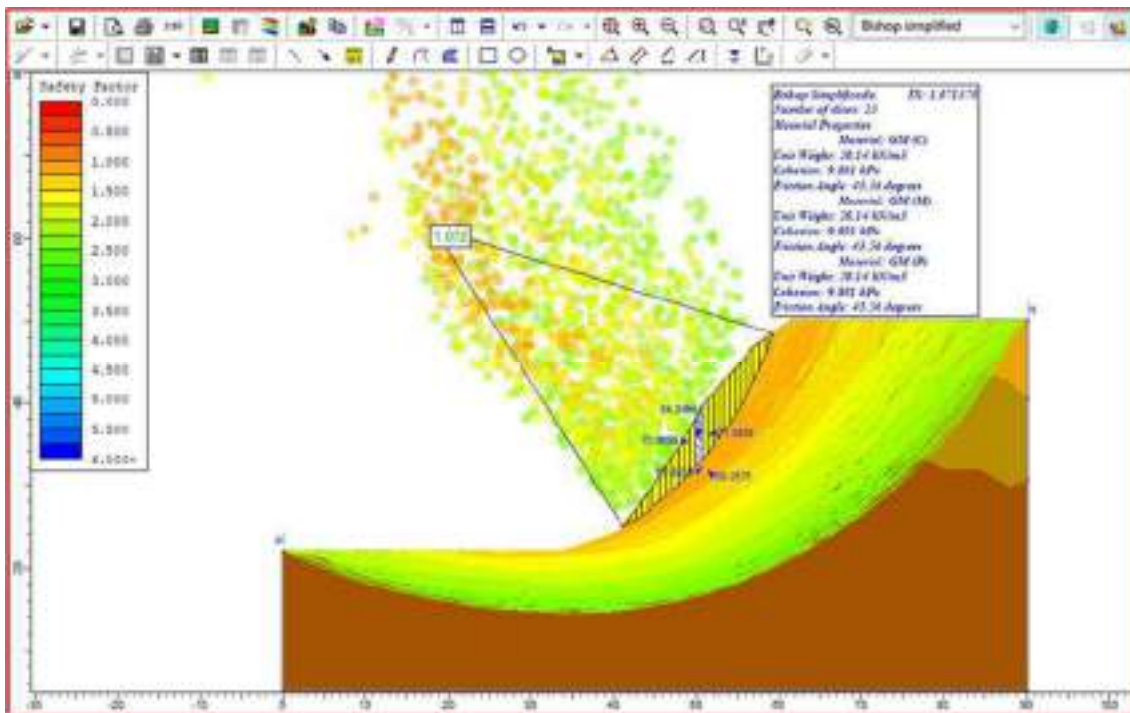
Bishop simplified

Safety Factor
0.000
0.500
1.000
1.500
2.000
2.500
3.000
3.500
4.000
4.500
5.000
5.500
6.000+

1.072

Bishop Simplified: FS: 1.071570
Number of slices: 25
Material Properties
Material: GM (C)
Unit Weight: 20.14 kN/m3
Cohesion: 9.801 kPa
Friction Angle: 43.56 degrees
Material: GM (M)
Unit Weight: 20.14 kN/m3
Cohesion: 9.801 kPa
Friction Angle: 43.56 degrees
Material: GM (P)
Unit Weight: 20.14 kN/m3
Cohesion: 9.801 kPa
Friction Angle: 43.56 degrees

-30 -20 -10 0 10 20 30 40 50 60 70 80 90 100